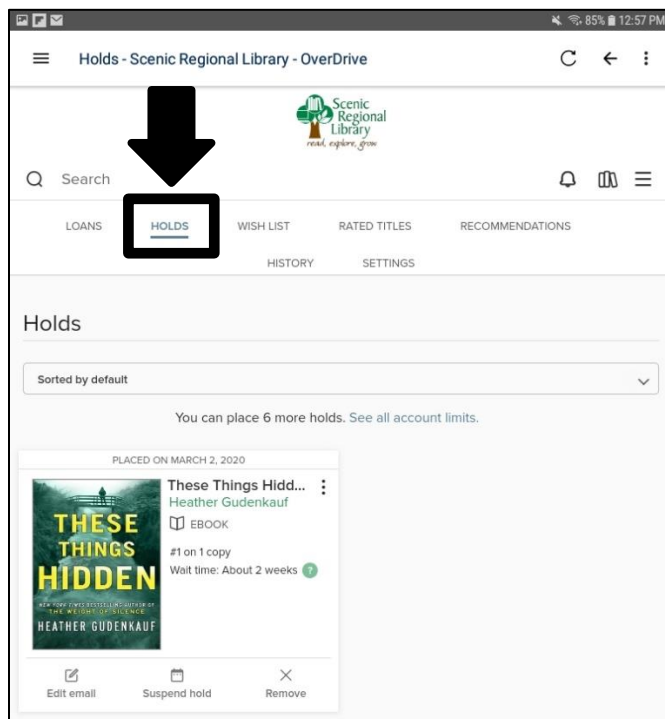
85% 12:57 PM

Holds - Scenic Regional Library - OverDrive

Scenic Regional Library
read, explore, grow

Search

LOANS HOLDS WISH LIST RATED TITLES RECOMMENDATIONS

HISTORY SETTINGS

Holds

Sorted by default

You can place 6 more holds. See all account limits.

PLACED ON MARCH 2, 2020

THESE THINGS HIDDEN
NEW YORK TIMES BESTSELLING AUTHOR OF THE WEIGHT OF SILENCE
HEATHER GUDENKAUF

These Things Hidd...
Heather Gudenkauf
EBOOK
#1 on 1 copy
Wait time: About 2 weeks

Edit email Suspend hold Remove